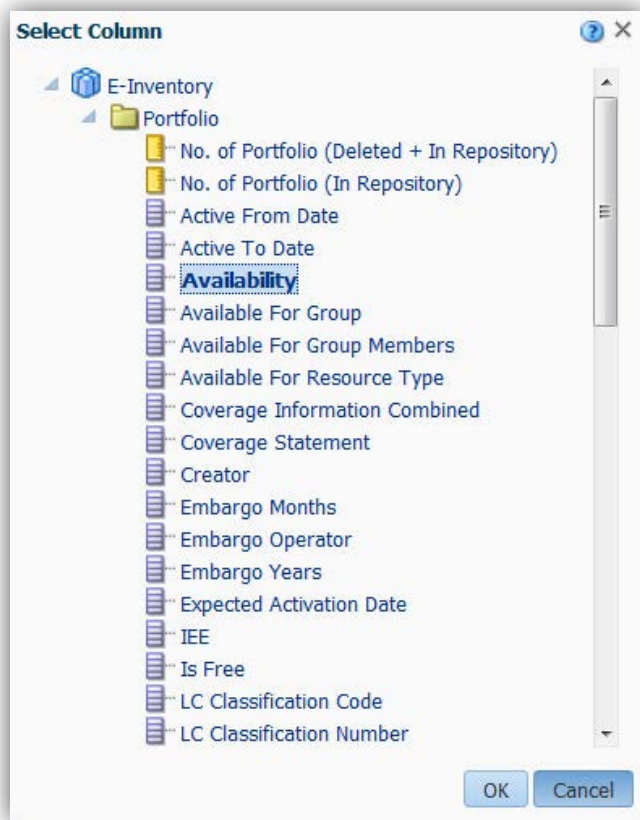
Select Column

E-Inventory
Portfolio
No. of Portfolio (Deleted + In Repository)
No. of Portfolio (In Repository)
Active From Date
Active To Date
Availability
Available For Group
Available For Group Members
Available For Resource Type
Coverage Information Combined
Coverage Statement
Creator
Embargo Months
Embargo Operator
Embargo Years
Expected Activation Date
IEE
Is Free
LC Classification Code
LC Classification Number

OK
Cancel